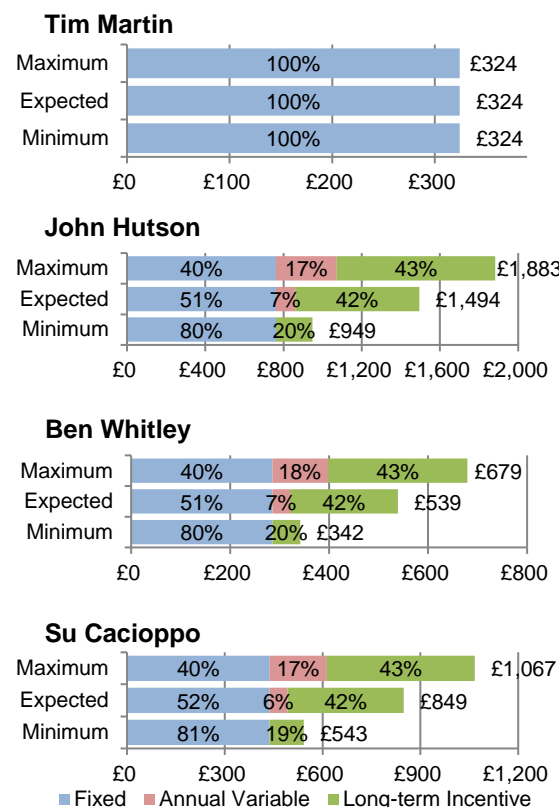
Tim Martin

Maximum 100% £324
Expected 100% £324
Minimum 100% £324
£0 £100 £200 £300

John Hutson

Maximum 40% 17% 43% £1,883
Expected 51% 7% 42% £1,494
Minimum 80% 20% £949
£0 £400 £800 £1,200 £1,600 £2,000

Ben Whitley

Maximum 40% 18% 43% £679
Expected 51% 7% 42% £539
Minimum 80% 20% £342
£0 £200 £400 £600 £800

Su Cacioppo

Maximum 40% 17% 43% £1,067
Expected 52% 6% 42% £849
Minimum 81% 19% £543
£0 £300 £600 £900 £1,200

Fixed Annual Variable Long-term Incentive